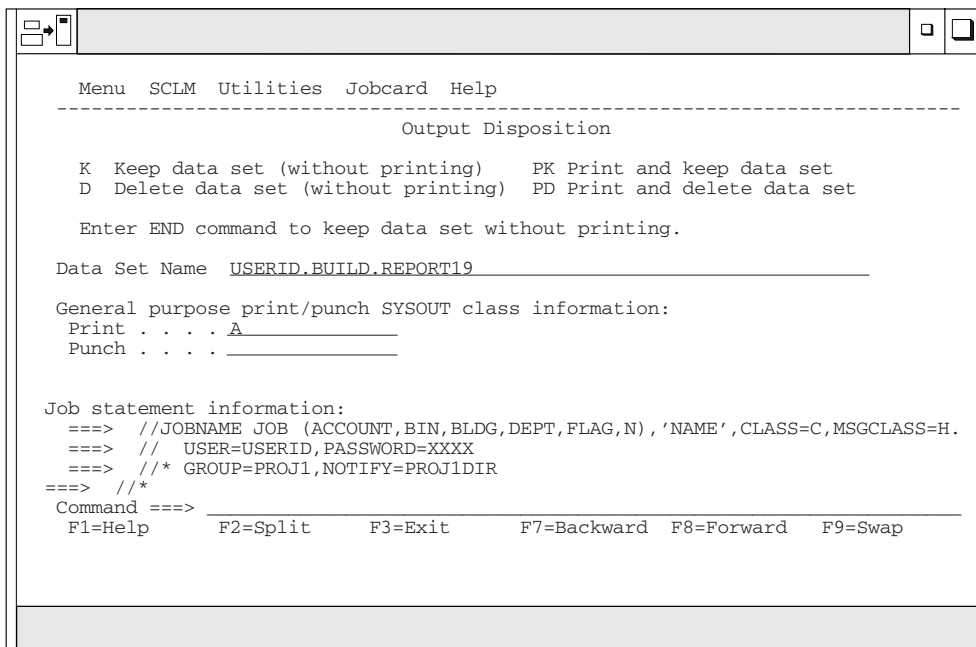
Menu SCLM Utilities Jobcard Help

Output Disposition

K Keep data set (without printing) PK Print and keep data set
D Delete data set (without printing) PD Print and delete data set

Enter END command to keep data set without printing.

Data Set Name USERID.BUILD.REPORT19

General purpose print/punch SYSOUT class information:
Print . . . . A
Punch . . . .

Job statement information:
===> //JOBNAME JOB (ACCOUNT,BIN,BLDG,DEPT,FLAG,N),'NAME',CLASS=C,MSGCLASS=H.
===> // USER=USERID,PASSWORD=XXXX
===> //* GROUP=PROJ1,NOTIFY=PROJ1DIR
===> //*
Command ===>
F1=Help F2=Split F3=Exit F7=Backward F8=Forward F9=Swap